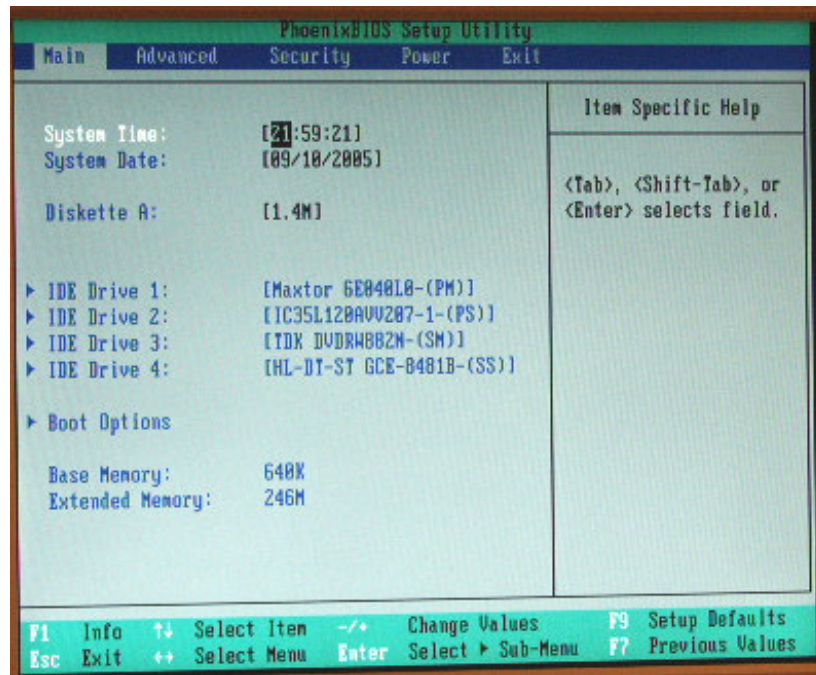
PhoenixBIOS Setup Utility

Main Advanced Security Power Exit

System Time: [21:59:21]
System Date: [09/10/2005]

Diskette A: [1.4M]

▸ IDE Drive 1: [Maxtor 6E040L0-(PM)]
▸ IDE Drive 2: [IC35L120AVV207-1-(PS)]
▸ IDE Drive 3: [TDK DVDRW882N-(SM)]
▸ IDE Drive 4: [HL-DT-ST GCE-8481B-(SS)]

▸ Boot Options

Base Memory: 640K
Extended Memory: 246M

Item Specific Help

<Tab>, <Shift-Tab>, or <Enter> selects field.

F1 Info ↑↓ Select Item -/+ Change Values F9 Setup Defaults
Esc Exit ↔ Select Menu Enter Select ▸ Sub-Menu F7 Previous Values